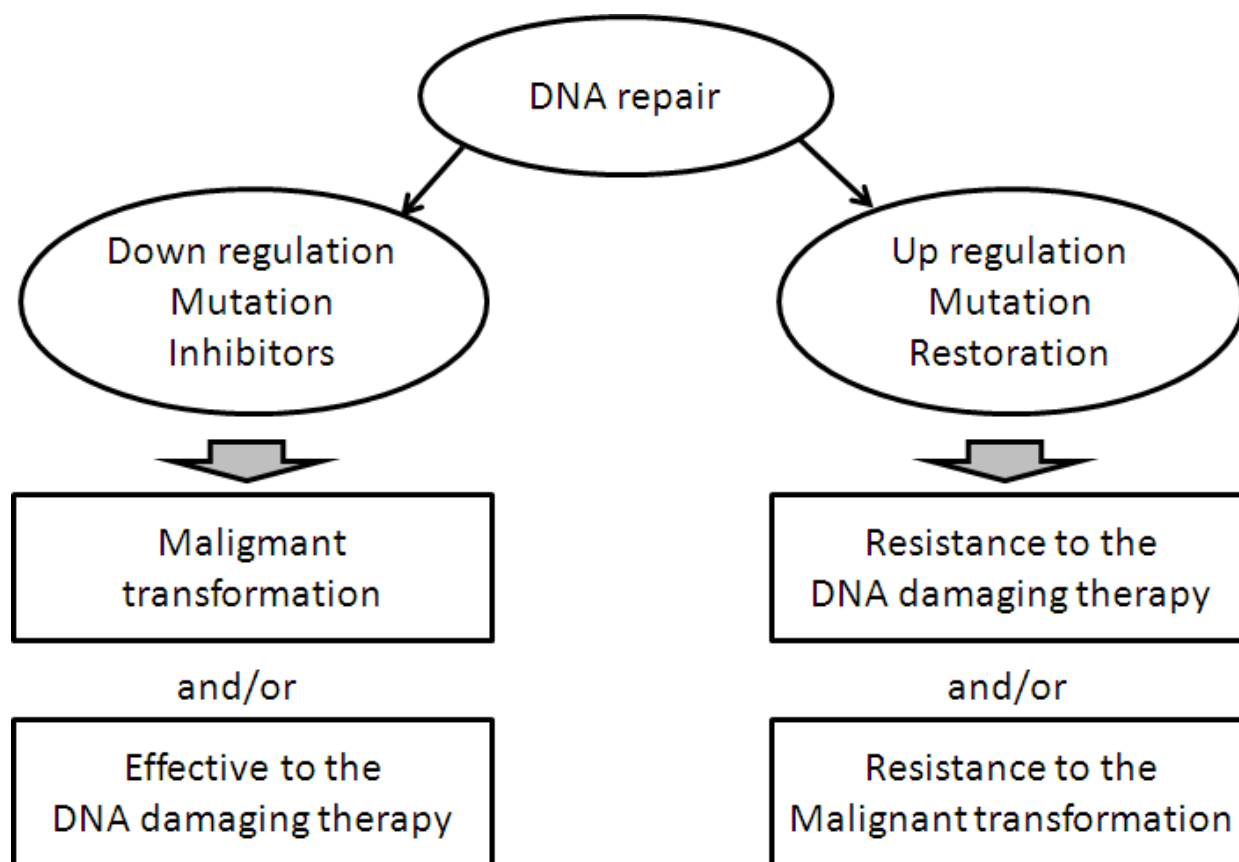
DNA repair

Down regulation
Mutation
Inhibitors

Maligmant transformation

and/or

Effective to the DNA damaging therapy

Up regulation
Mutation
Restoration

Resistance to the DNA damaging therapy

and/or

Resistance to the Malignant transformation